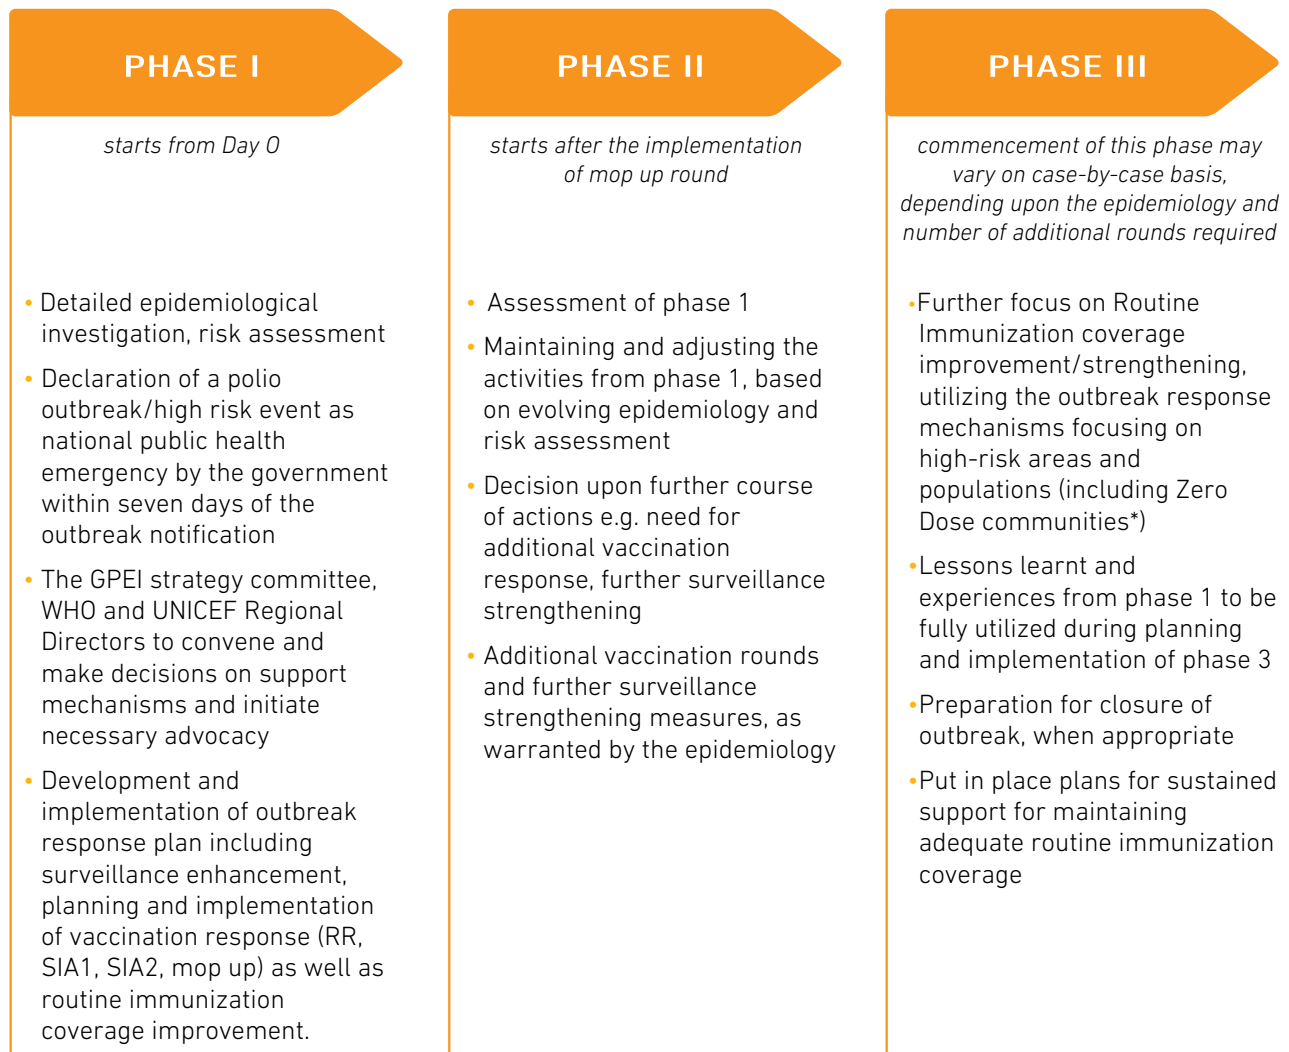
PHASE I

starts from Day 0

• Detailed epidemiological investigation, risk assessment

• Declaration of a polio outbreak/high risk event as national public health emergency by the government within seven days of the outbreak notification

• The GPEI strategy committee, WHO and UNICEF Regional Directors to convene and make decisions on support mechanisms and initiate necessary advocacy

• Development and implementation of outbreak response plan including surveillance enhancement, planning and implementation of vaccination response (RR, SIA1, SIA2, mop up) as well as routine immunization coverage improvement.

PHASE II

starts after the implementation of mop up round

• Assessment of phase 1

• Maintaining and adjusting the activities from phase 1, based on evolving epidemiology and risk assessment

• Decision upon further course of actions e.g. need for additional vaccination response, further surveillance strengthening

• Additional vaccination rounds and further surveillance strengthening measures, as warranted by the epidemiology

PHASE III

commencement of this phase may vary on case-by-case basis, depending upon the epidemiology and number of additional rounds required

• Further focus on Routine Immunization coverage improvement/strengthening, utilizing the outbreak response mechanisms focusing on high-risk areas and populations (including Zero Dose communities*)

• Lessons learnt and experiences from phase 1 to be fully utilized during planning and implementation of phase 3

• Preparation for closure of outbreak, when appropriate

• Put in place plans for sustained support for maintaining adequate routine immunization coverage